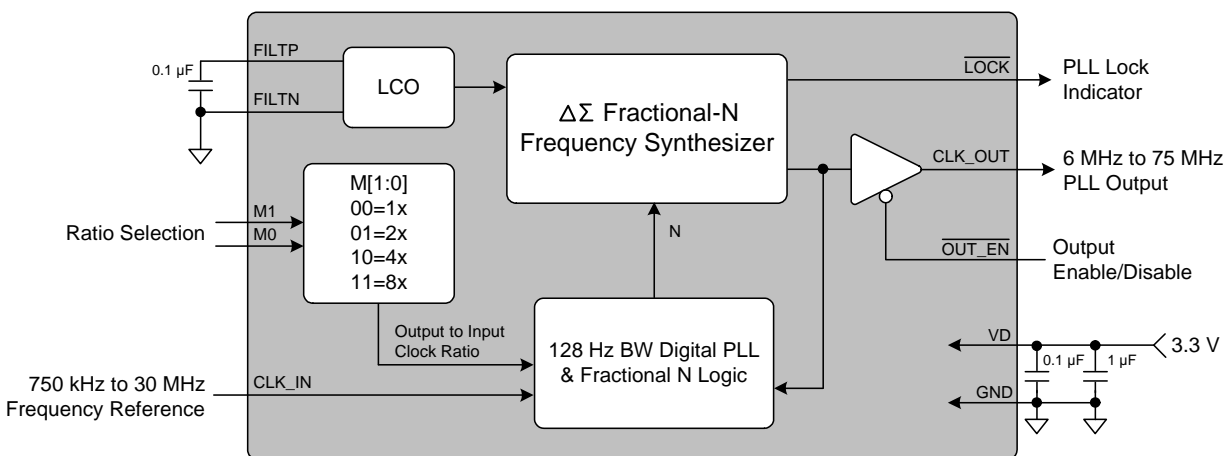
0.1 µF

FILTP

FILTN

LCO

$\Delta\Sigma$ Fractional-N Frequency Synthesizer

$\overline{LOCK}$

PLL Lock Indicator

CLK_OUT

6 MHz to 75 MHz PLL Output

M[1:0]
00=1x
01=2x
10=4x
11=8x

Ratio Selection

M1

M0

N

$\overline{OUT\_EN}$

Output Enable/Disable

Output to Input Clock Ratio

128 Hz BW Digital PLL & Fractional N Logic

VD

3.3 V

0.1 µF

1 µF

GND

CLK_IN

750 kHz to 30 MHz Frequency Reference